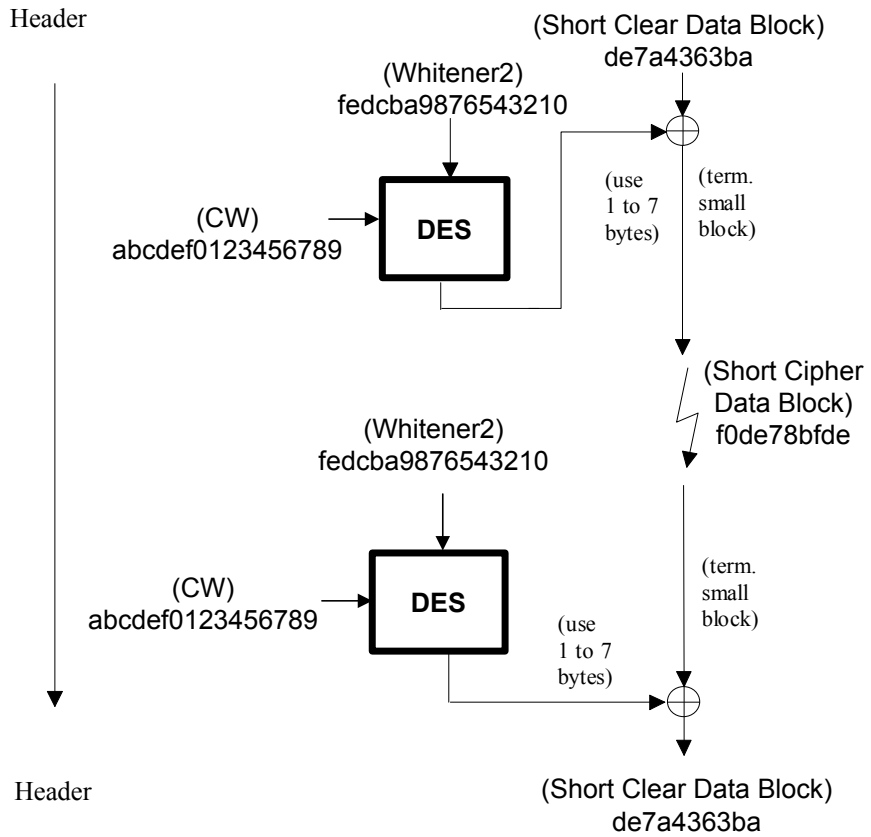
Header

(Short Clear Data Block)
de7a4363ba

(Whitener2)
fedcba9876543210

(CW)
abcdef0123456789

DES

(use 1 to 7 bytes)

(term. small block)

(Short Cipher Data Block)
f0de78bfde

(Whitener2)
fedcba9876543210

(CW)
abcdef0123456789

DES

(term. small block)

(use 1 to 7 bytes)

Header

(Short Clear Data Block)
de7a4363ba